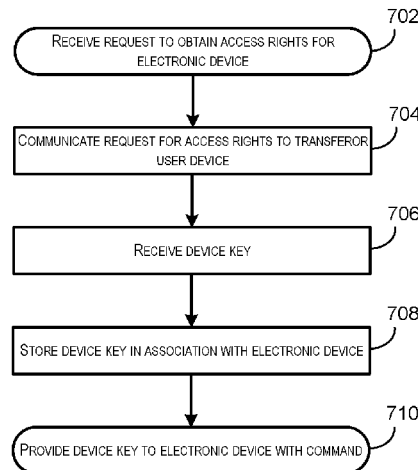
702
RECEIVE REQUEST TO OBTAIN ACCESS RIGHTS FOR ELECTRONIC DEVICE

704
COMMUNICATE REQUEST FOR ACCESS RIGHTS TO TRANSFEROR USER DEVICE

706
RECEIVE DEVICE KEY

708
STORE DEVICE KEY IN ASSOCIATION WITH ELECTRONIC DEVICE

710
PROVIDE DEVICE KEY TO ELECTRONIC DEVICE WITH COMMAND